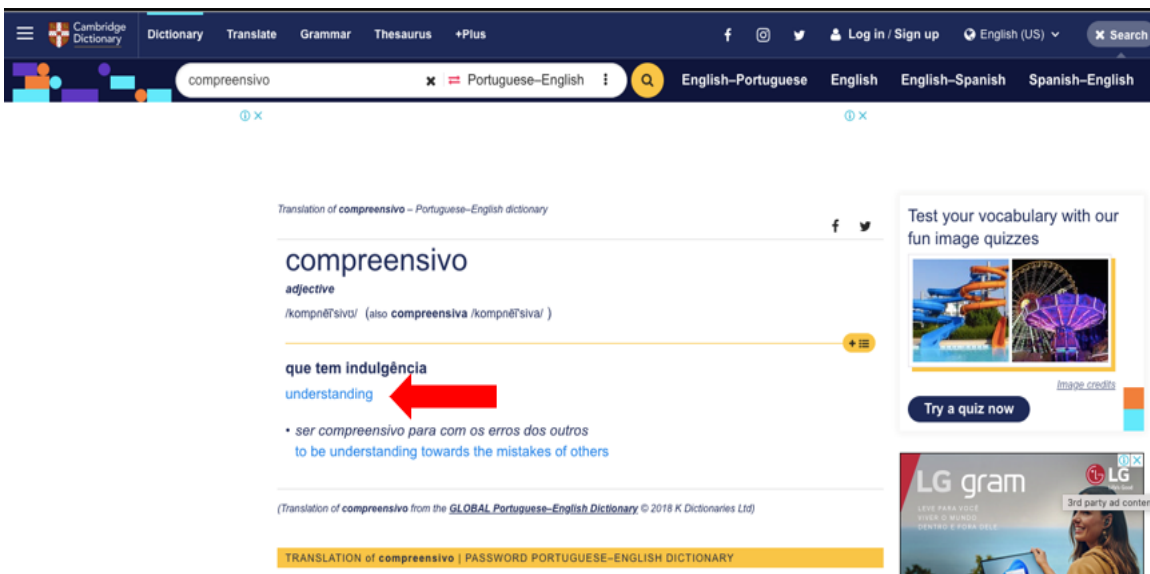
Cambridge Dictionary
Dictionary Translate Grammar Thesaurus +Plus
Log in / Sign up English (US) Search

compreensivo Portuguese–English
English–Portuguese English English–Spanish Spanish–English

Translation of compreensivo – Portuguese–English dictionary

compreensivo
adjective
/kompnẽĩ'sivʊ/ (also compreensiva /kompnẽĩ'siva/ )

que tem indulgência
understanding

• ser compreensivo para com os erros dos outros
to be understanding towards the mistakes of others

(Translation of compreensivo from the GLOBAL Portuguese–English Dictionary © 2018 K Dictionaries Ltd)

TRANSLATION of compreensivo | PASSWORD PORTUGUESE–ENGLISH DICTIONARY

Test your vocabulary with our fun image quizzes

Image credits

Try a quiz now

LG gram
LEVE PARA VOCÊ VIVER O MUNDO DENTRO E FORA DELE
LG
3rd party ad conter